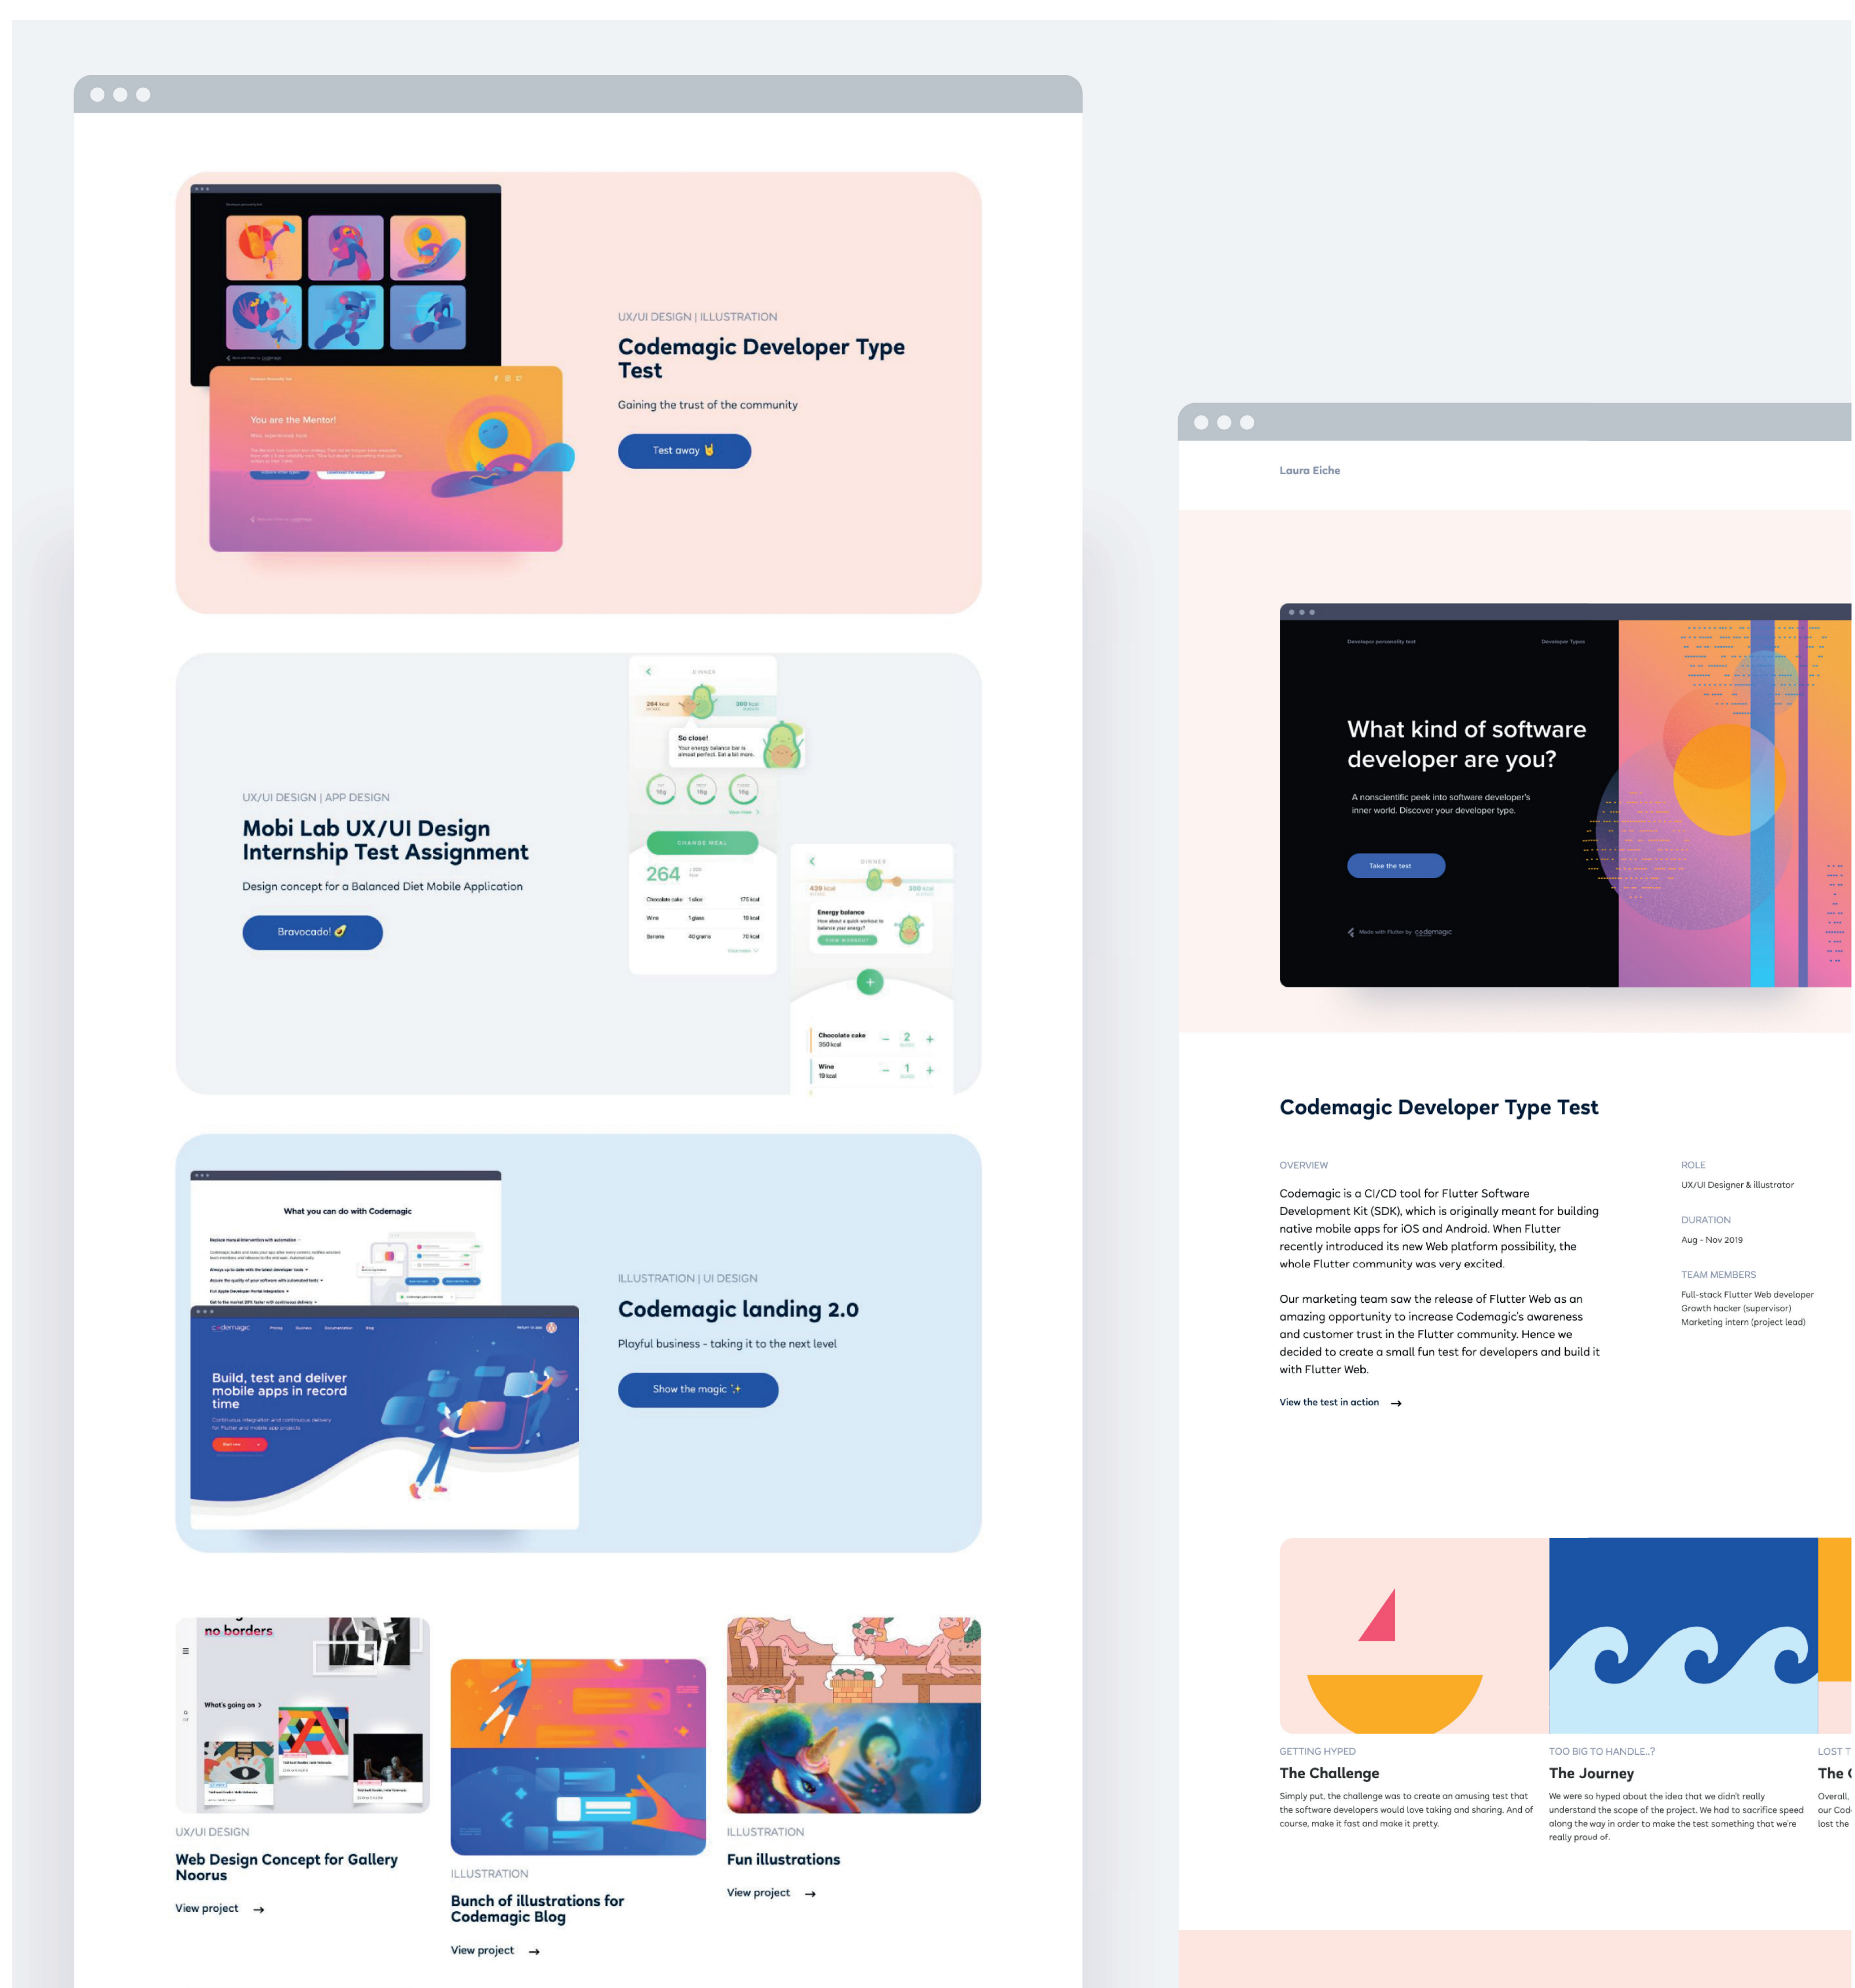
UX/UI DESIGN | ILLUSTRATION

Codemagic Developer Type Test

Gaining the trust of the community

Test away

You are the Mentor!

UX/UI DESIGN | APP DESIGN

Mobi Lab UX/UI Design Internship Test Assignment

Design concept for a Balanced Diet Mobile Application

Bravocado!

So close!

264

Energy balance

Chocolate cake

Wine

What you can do with Codemagic

Build, test and deliver mobile apps in record time

ILLUSTRATION | UI DESIGN

Codemagic landing 2.0

Playful business - taking it to the next level

Show the magic

no borders

What's going on

UX/UI DESIGN

Web Design Concept for Gallery Noorus

View project →

ILLUSTRATION

Bunch of illustrations for Codemagic Blog

View project →

ILLUSTRATION

Fun illustrations

View project →

Laura Eiche

What kind of software developer are you?

A nonscientific peek into software developer's inner world. Discover your developer type.

Take the test

Codemagic Developer Type Test

OVERVIEW

Codemagic is a CI/CD tool for Flutter Software Development Kit (SDK), which is originally meant for building native mobile apps for iOS and Android. When Flutter recently introduced its new Web platform possibility, the whole Flutter community was very excited.

Our marketing team saw the release of Flutter Web as an amazing opportunity to increase Codemagic's awareness and customer trust in the Flutter community. Hence we decided to create a small fun test for developers and build it with Flutter Web.

View the test in action →

ROLE

UX/UI Designer & illustrator

DURATION

Aug - Nov 2019

TEAM MEMBERS

Full-stack Flutter Web developer
Growth hacker (supervisor)
Marketing intern (project lead)

GETTING HYPED

The Challenge

Simply put, the challenge was to create an amusing test that the software developers would love taking and sharing. And of course, make it fast and make it pretty.

TOO BIG TO HANDLE..?

The Journey

We were so hyped about the idea that we didn't really understand the scope of the project. We had to sacrifice speed along the way in order to make the test something that we're really proud of.

LOST T

The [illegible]

Overall, our Cod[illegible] lost the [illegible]